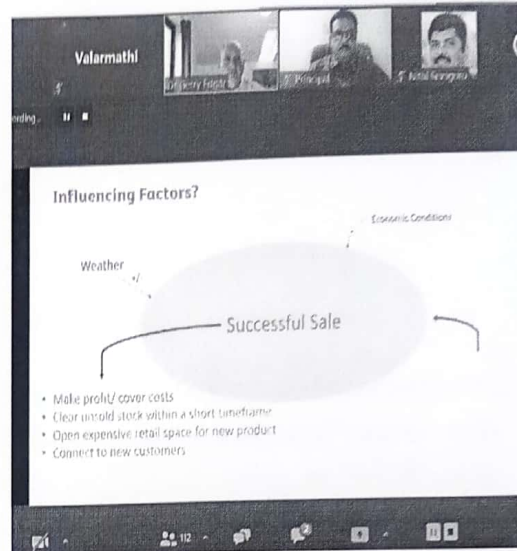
Valarmathi

Dr. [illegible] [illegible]

Principal

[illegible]

ording...

Influencing Factors?

Economic Conditions

Weather

Successful Sale

• Make profit/ cover costs
• Clear unsold stock within a short timeframe
• Open expensive retail space for new product
• Connect to new customers

112

2